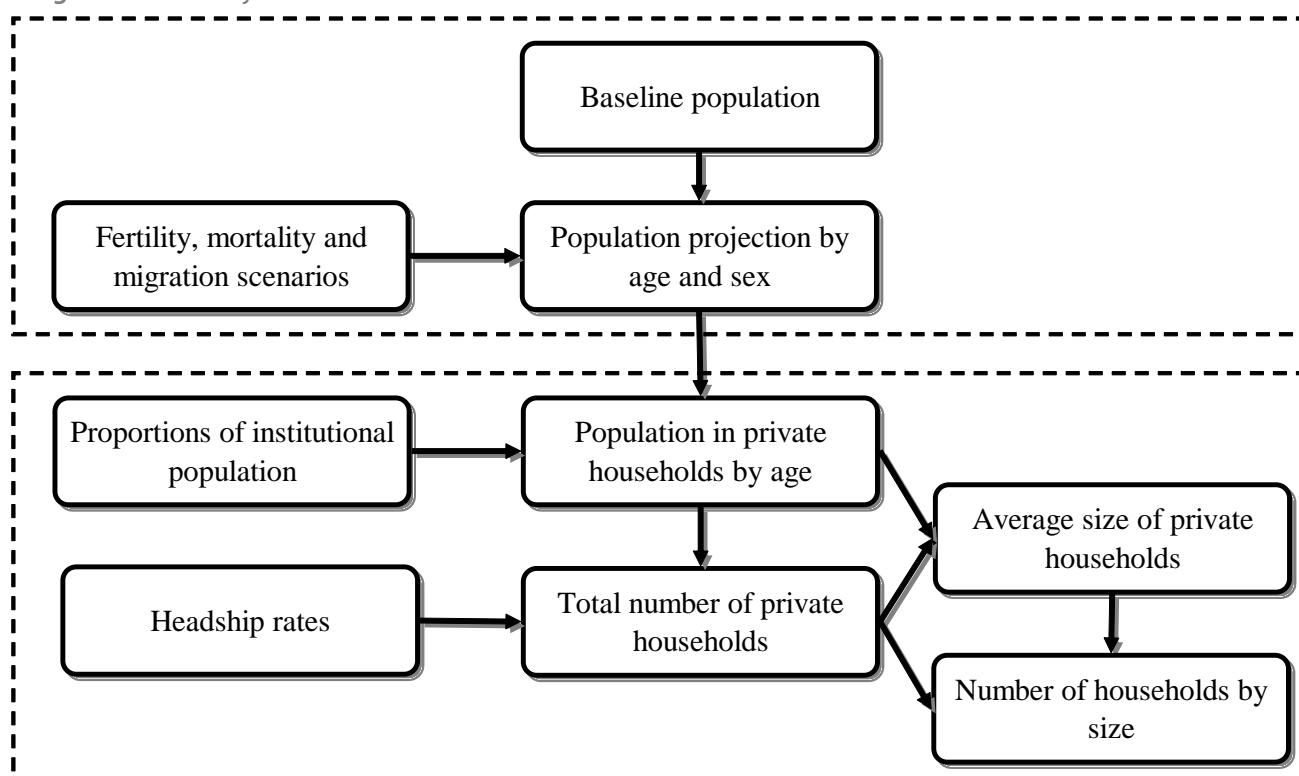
Baseline population

Fertility, mortality and migration scenarios

Population projection by age and sex

Proportions of institutional population

Population in private households by age

Average size of private households

Headship rates

Total number of private households

Number of households by size